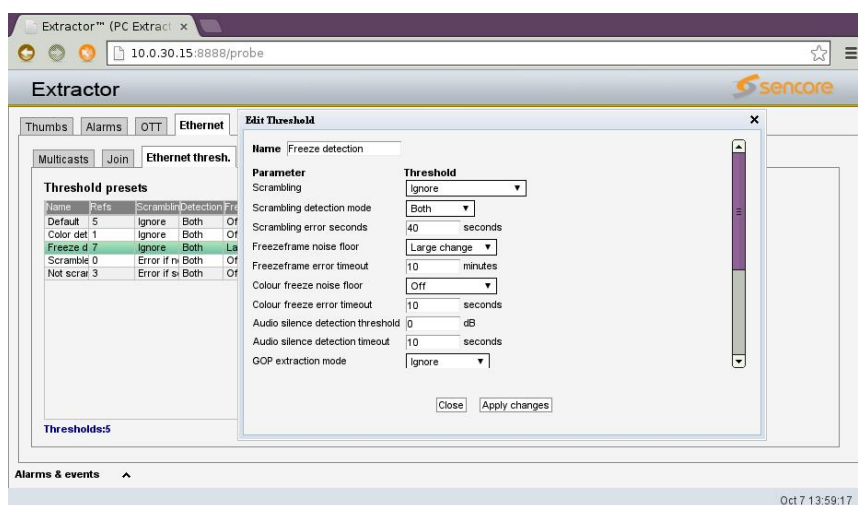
Extractor™ (PC Extract ×

10.0.30.15:8888/probe

Extractor

sencore

Thumbs | Alarms | OTT | Ethernet

Multicasts | Join | Ethernet thresh.

Threshold presets

| Name | Refs | Scramblin | Detection | Fr |
|---|---|---|---|---|
| Default | 5 | Ignore | Both | Of |
| Color det | 1 | Ignore | Both | Of |
| Freeze d | 7 | Ignore | Both | La |
| Scramble | 0 | Error if n | Both | Of |
| Not scrar | 3 | Error if s | Both | Of |

Thresholds:5

Edit Threshold

Name Freeze detection

| Parameter | Threshold |
|---|---|
| Scrambling | Ignore |
| Scrambling detection mode | Both |
| Scrambling error seconds | 40 seconds |
| Freezeframe noise floor | Large change |
| Freezeframe error timeout | 10 minutes |
| Colour freeze noise floor | Off |
| Colour freeze error timeout | 10 seconds |
| Audio silence detection threshold | 0 dB |
| Audio silence detection timeout | 10 seconds |
| GOP extraction mode | Ignore |

Close | Apply changes

Alarms & events

Oct 7 13:59:17